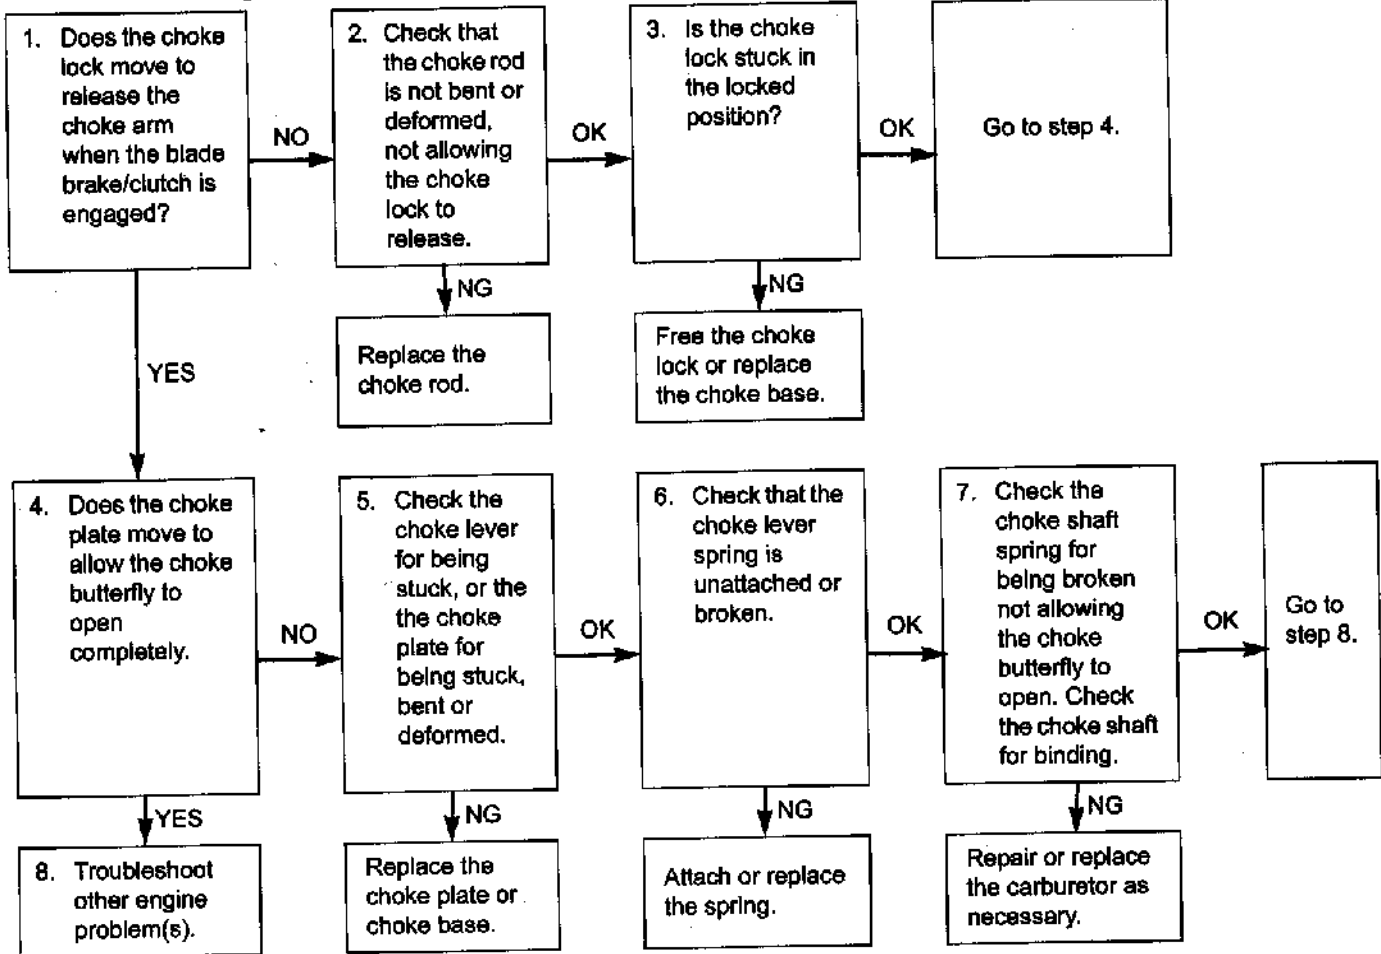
1. Does the choke lock move to release the choke arm when the blade brake/clutch is engaged?

NO

2. Check that the choke rod is not bent or deformed, not allowing the choke lock to release.

OK

3. Is the choke lock stuck in the locked position?

OK

Go to step 4.

NG

Replace the choke rod.

NG

Free the choke lock or replace the choke base.

YES

4. Does the choke plate move to allow the choke butterfly to open completely.

NO

5. Check the choke lever for being stuck, or the the choke plate for being stuck, bent or deformed.

OK

6. Check that the choke lever spring is unattached or broken.

OK

7. Check the choke shaft spring for being broken not allowing the choke butterfly to open. Check the choke shaft for binding.

OK

Go to step 8.

YES

8. Troubleshoot other engine problem(s).

NG

Replace the choke plate or choke base.

NG

Attach or replace the spring.

NG

Repair or replace the carburetor as necessary.